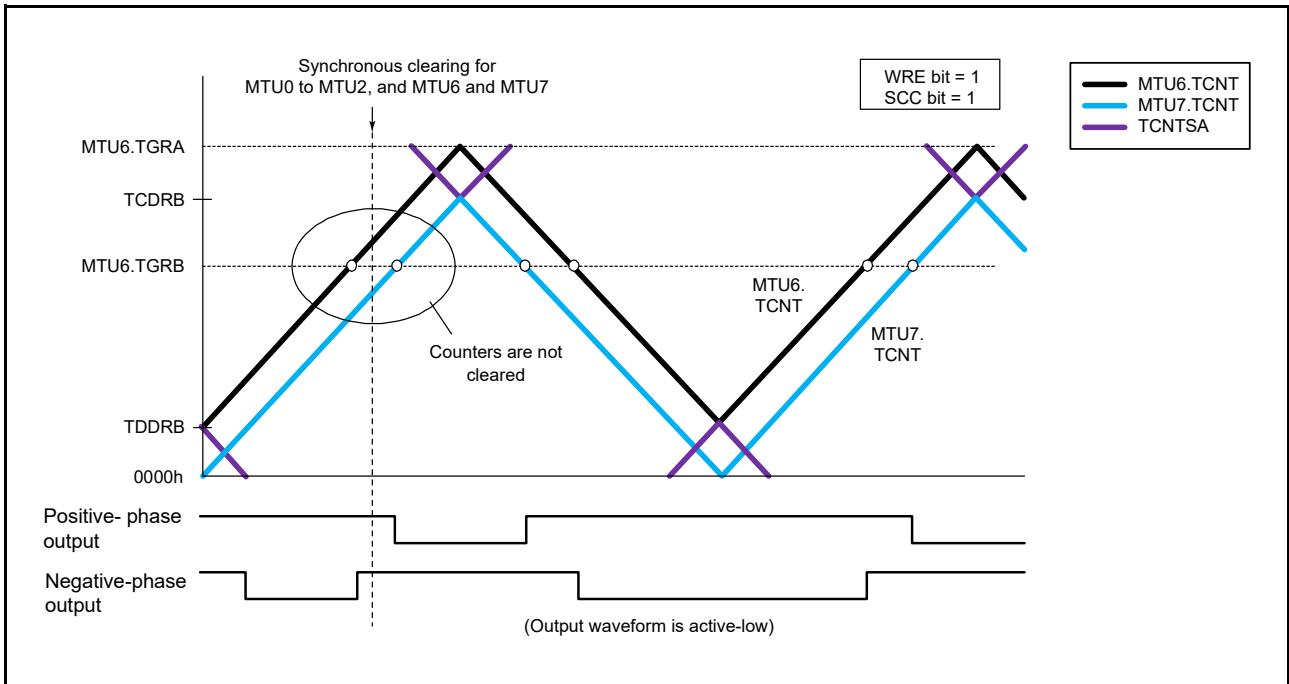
Synchronous clearing for MTU0 to MTU2, and MTU6 and MTU7

WRE bit = 1
SCC bit = 1

MTU6.TCNT
MTU7.TCNT
TCNTSA

MTU6.TGRA

TCDRB

MTU6.TGRB

TDDRB

0000h

Counters are not cleared

MTU6.
TCNT

MTU7.
TCNT

Positive- phase output

Negative-phase output

(Output waveform is active-low)